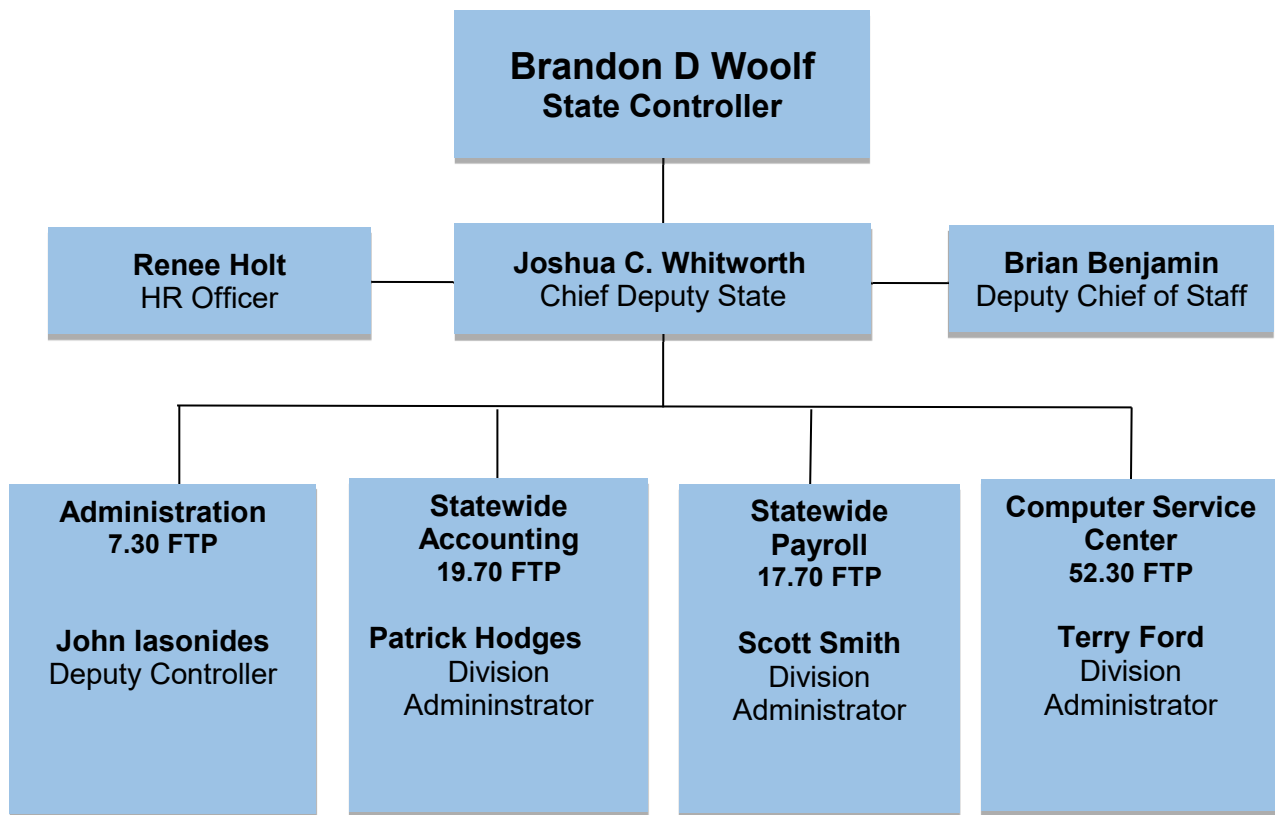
Brandon D Woolf
State Controller

Renee Holt
HR Officer

Joshua C. Whitworth
Chief Deputy State

Brian Benjamin
Deputy Chief of Staff

Administration
7.30 FTP

John Iasonides
Deputy Controller

Statewide Accounting
19.70 FTP

Patrick Hodges
Division Admininstrator

Statewide Payroll
17.70 FTP

Scott Smith
Division Administrator

Computer Service Center
52.30 FTP

Terry Ford
Division Administrator